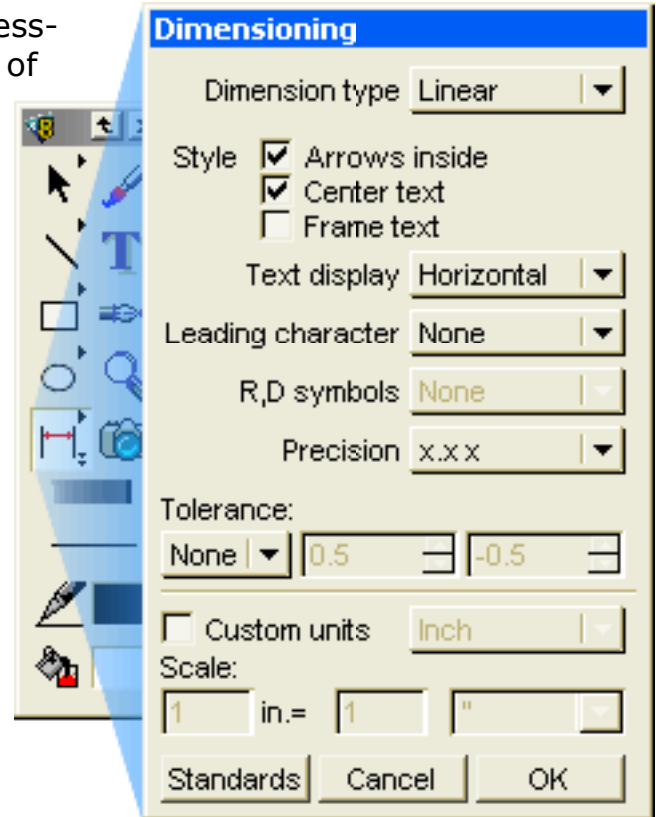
ess-
of

Dimensioning

Dimension type Linear

Style
Arrows inside
Center text
Frame text

Text display Horizontal

Leading character None

R,D symbols None

Precision x.x x

Tolerance:

None 0.5 -0.5

Custom units Inch

Scale:

1 in.= 1 "

Standards Cancel OK